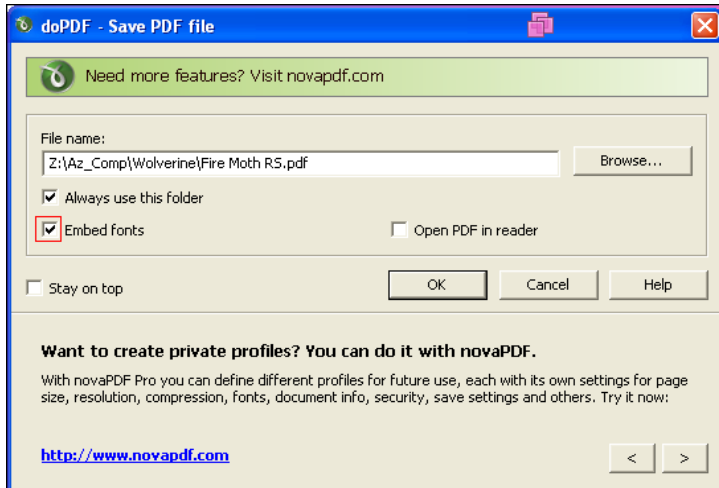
doPDF - Save PDF file

Need more features? Visit novapdf.com

File name:
Z:\Az_Comp\Wolverine\Fire Moth RS.pdf
Browse...
Always use this folder
Embed fonts
Open PDF in reader

Stay on top
OK
Cancel
Help

Want to create private profiles? You can do it with novaPDF.

With novaPDF Pro you can define different profiles for future use, each with its own settings for page size, resolution, compression, fonts, document info, security, save settings and others. Try it now:

http://www.novapdf.com

<
>